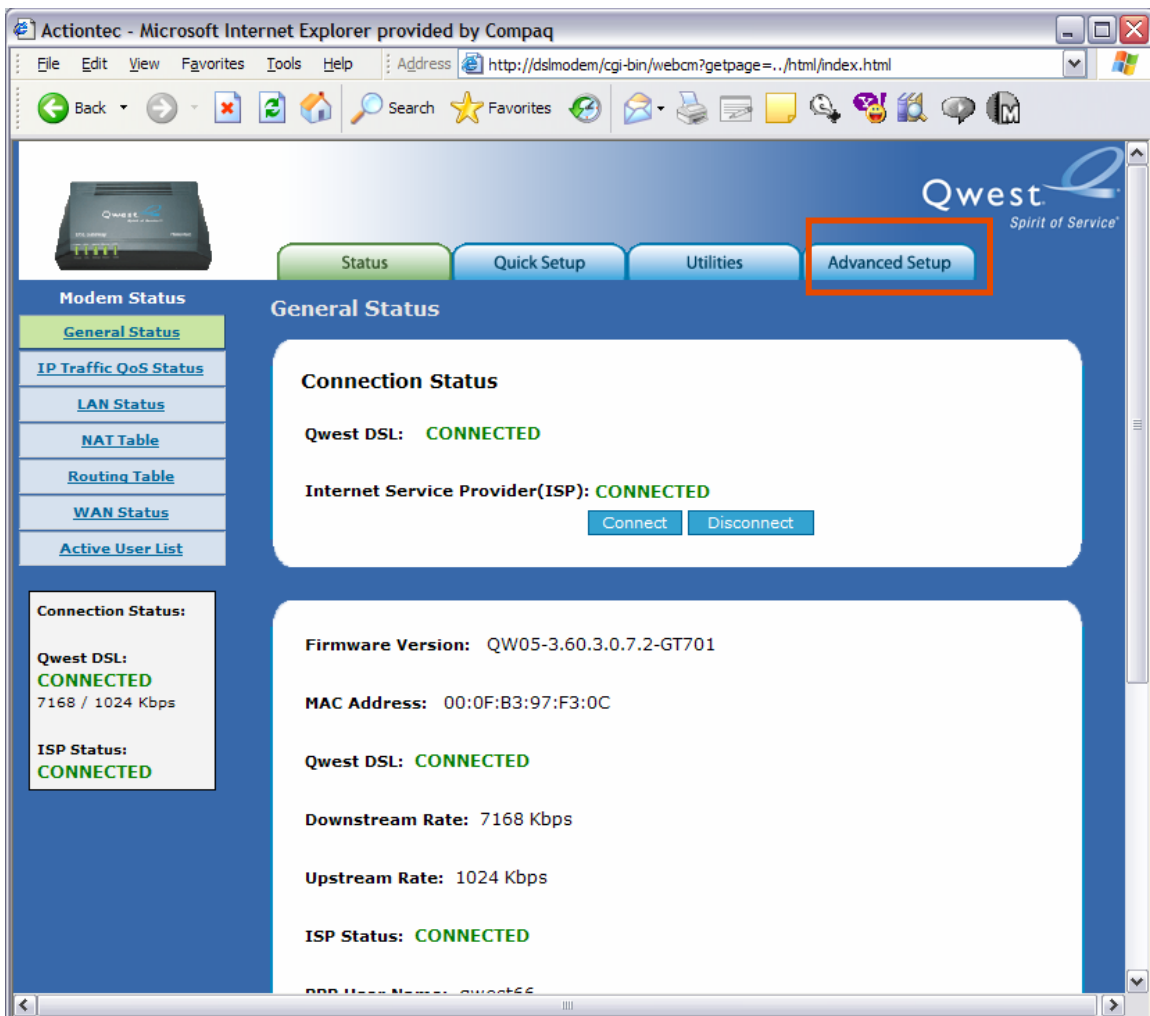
Actiontec - Microsoft Internet Explorer provided by Compaq

File Edit View Favorites Tools Help

Address http://dslmodem/cgi-bin/webcm?getpage=../html/index.html

Back Search Favorites

Qwest
Spirit of Service

Status | Quick Setup | Utilities | Advanced Setup

Modem Status

General Status
IP Traffic QoS Status
LAN Status
NAT Table
Routing Table
WAN Status
Active User List

Connection Status:

Qwest DSL:
CONNECTED
7168 / 1024 Kbps

ISP Status:
CONNECTED

General Status

Connection Status

Qwest DSL: CONNECTED

Internet Service Provider(ISP): CONNECTED

Connect Disconnect

Firmware Version: QW05-3.60.3.0.7.2-GT701

MAC Address: 00:0F:B3:97:F3:0C

Qwest DSL: CONNECTED

Downstream Rate: 7168 Kbps

Upstream Rate: 1024 Kbps

ISP Status: CONNECTED

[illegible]